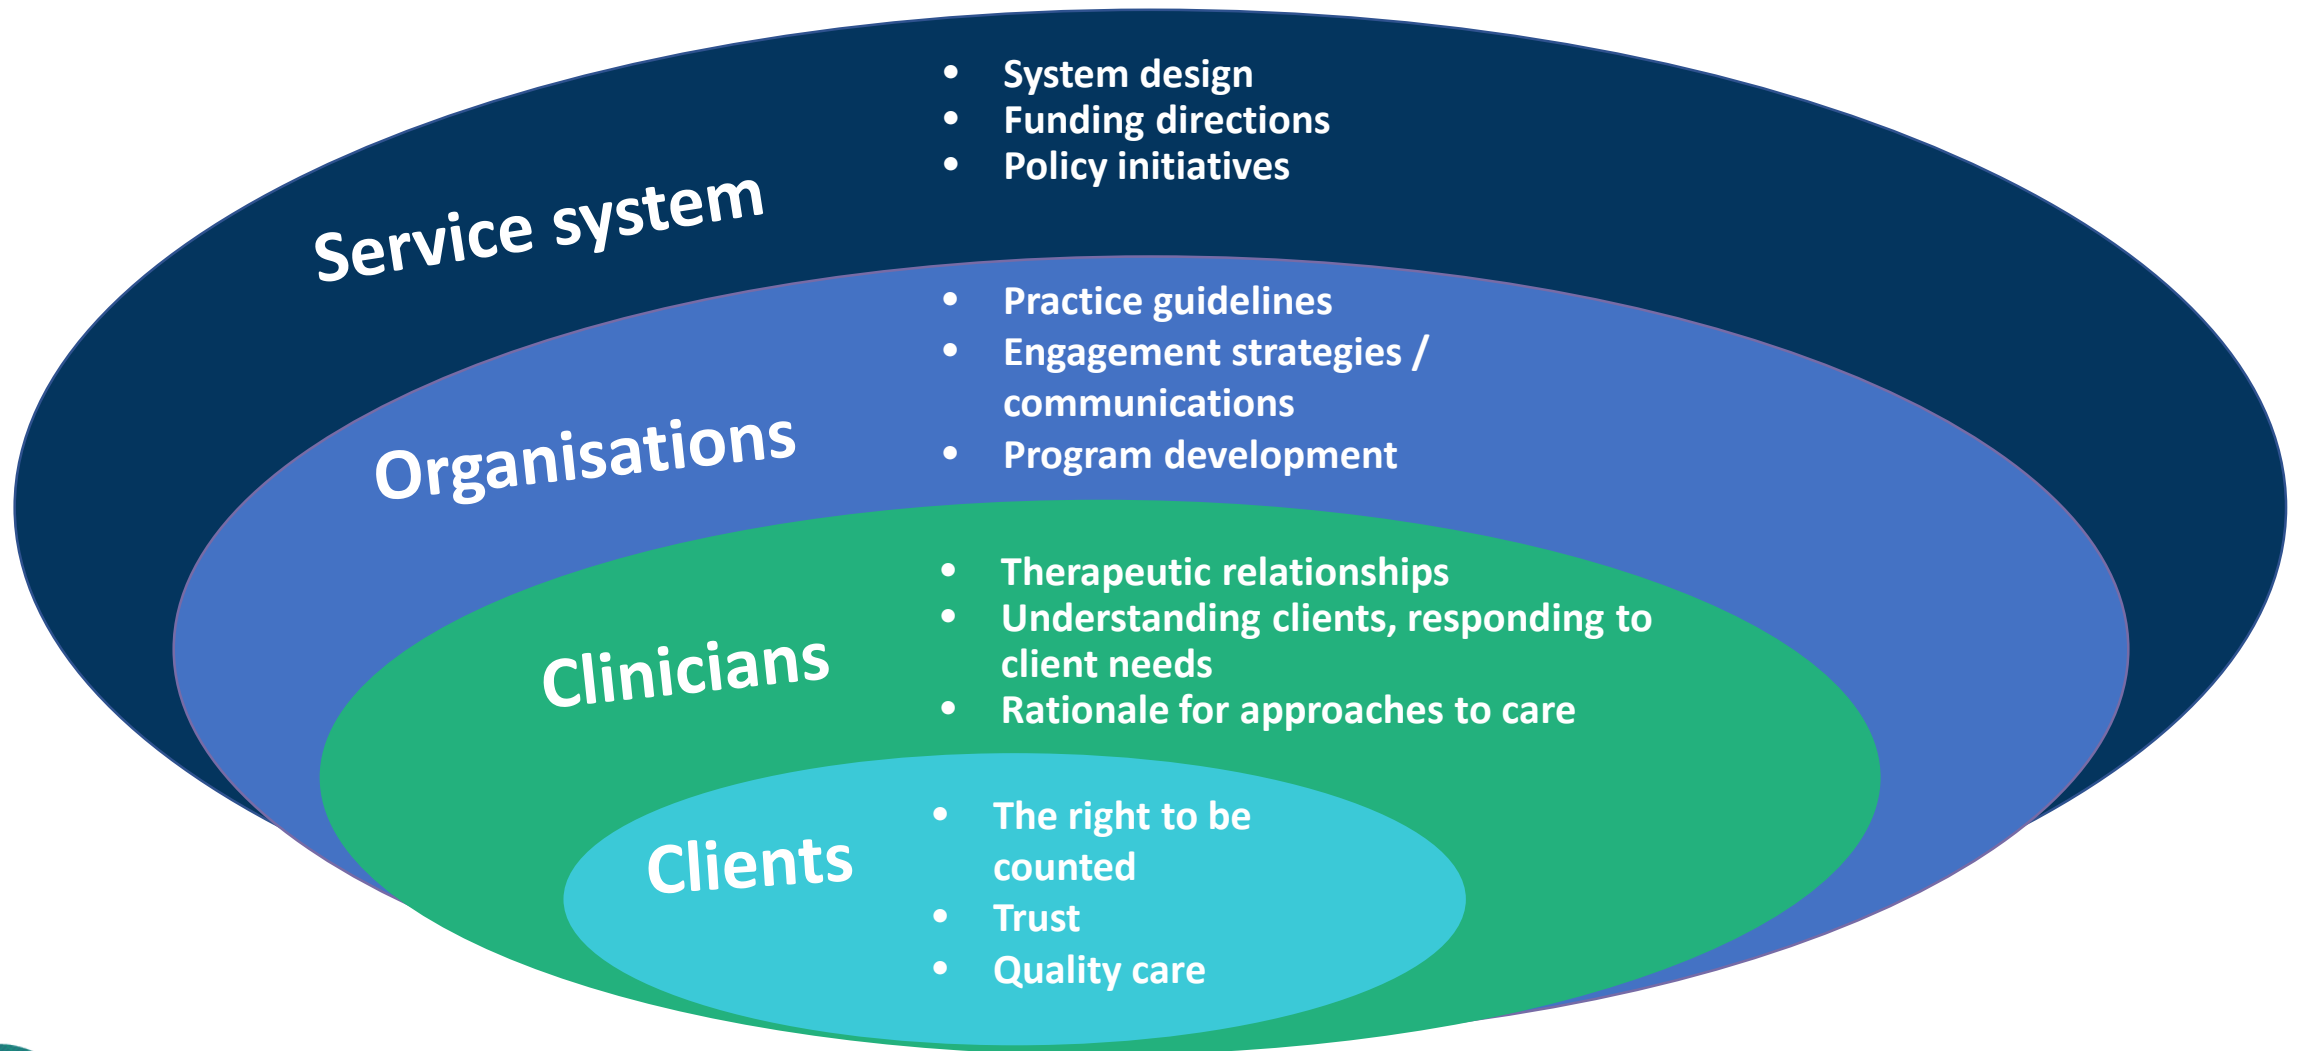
Service system

- System design
- Funding directions
- Policy initiatives

Organisations

- Practice guidelines
- Engagement strategies / communications
- Program development

Clinicians

- Therapeutic relationships
- Understanding clients, responding to client needs
- Rationale for approaches to care

Clients

- The right to be counted
- Trust
- Quality care